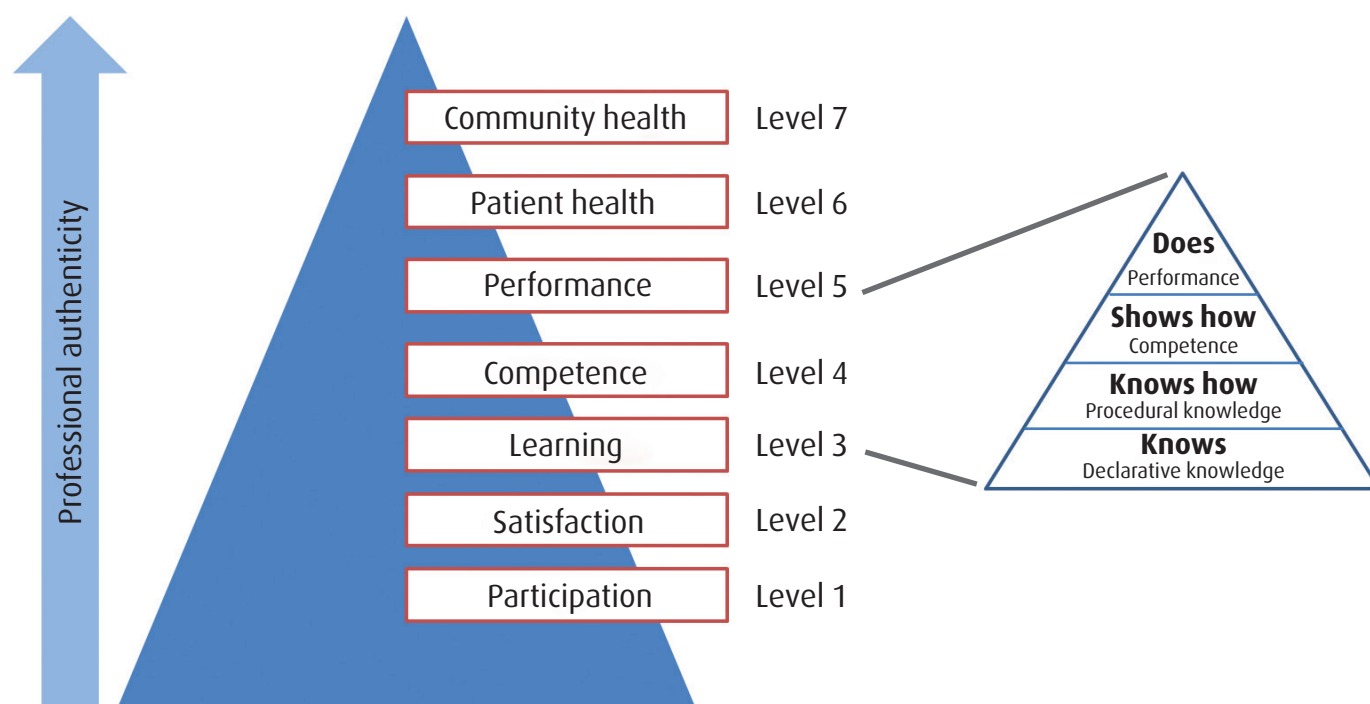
Professional authenticity

Community health Level 7

Patient health Level 6

Performance Level 5

Competence Level 4

Learning Level 3

Satisfaction Level 2

Participation Level 1

Does
Performance

Shows how
Competence

Knows how
Procedural knowledge

Knows
Declarative knowledge